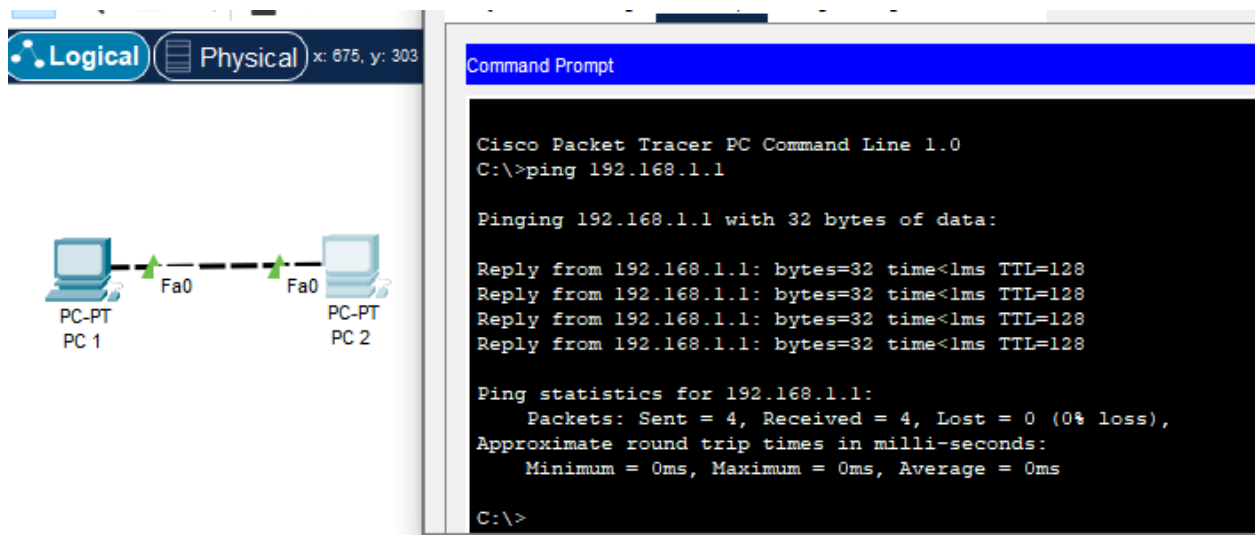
Logical Physical x: 675, y: 303

Fa0 Fa0

PC-PT
PC 1

PC-PT
PC 2

Command Prompt

Cisco Packet Tracer PC Command Line 1.0
C:\>ping 192.168.1.1

Pinging 192.168.1.1 with 32 bytes of data:

Reply from 192.168.1.1: bytes=32 time<1ms TTL=128
Reply from 192.168.1.1: bytes=32 time<1ms TTL=128
Reply from 192.168.1.1: bytes=32 time<1ms TTL=128
Reply from 192.168.1.1: bytes=32 time<1ms TTL=128

Ping statistics for 192.168.1.1:
Packets: Sent = 4, Received = 4, Lost = 0 (0% loss),
Approximate round trip times in milli-seconds:
Minimum = 0ms, Maximum = 0ms, Average = 0ms

C:\>